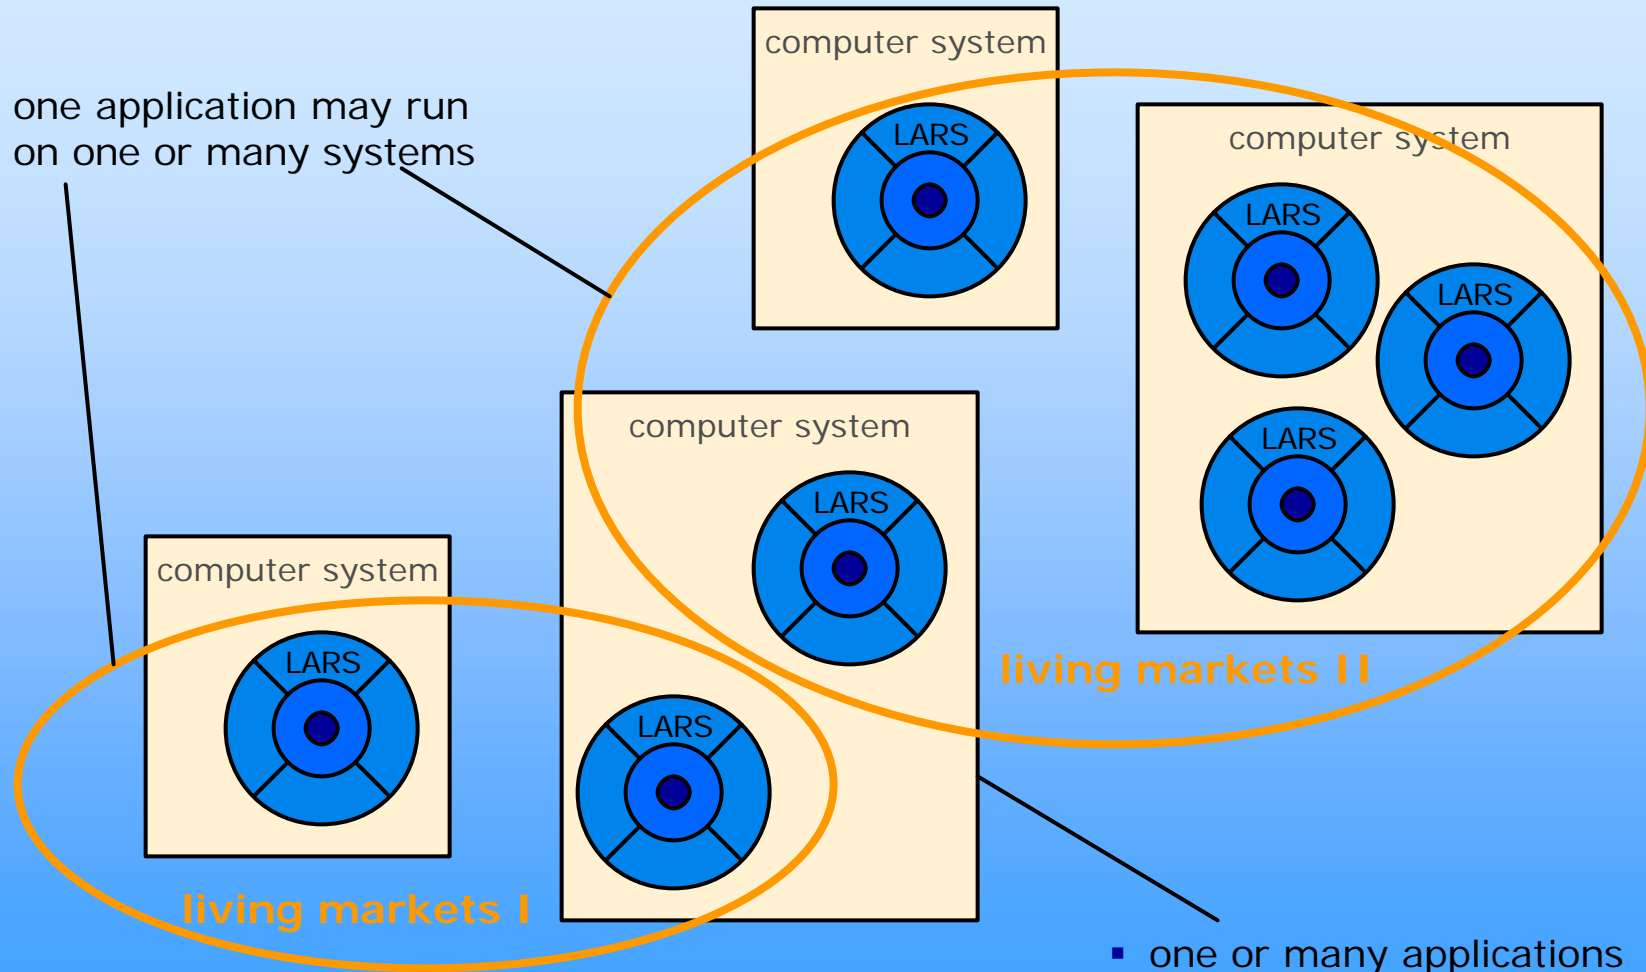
one application may run on one or many systems

computer system

LARS

computer system

LARS

LARS

LARS

computer system

LARS

LARS

computer system

LARS

living markets II

living markets I

▪ one or many applications